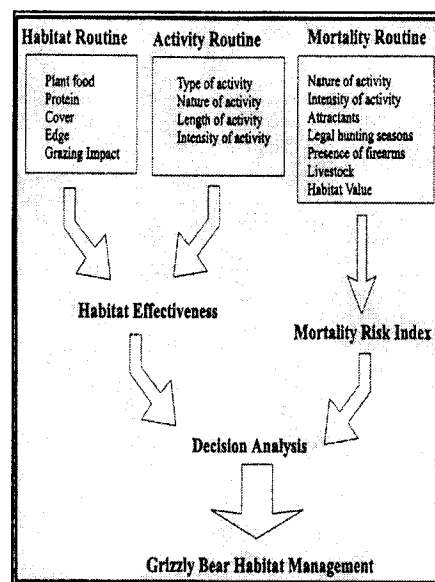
Habitat Routine

Plant food
Protein
Cover
Edge
Grazing Impact

Activity Routine

Type of activity
Nature of activity
Length of activity
Intensity of activity

Mortality Routine

Nature of activity
Intensity of activity
Attractants
Legal hunting seasons
Presence of firearms
Livestock
Habitat Value

Habitat Effectiveness

Mortality Risk Index

Decision Analysis

Grizzly Bear Habitat Management